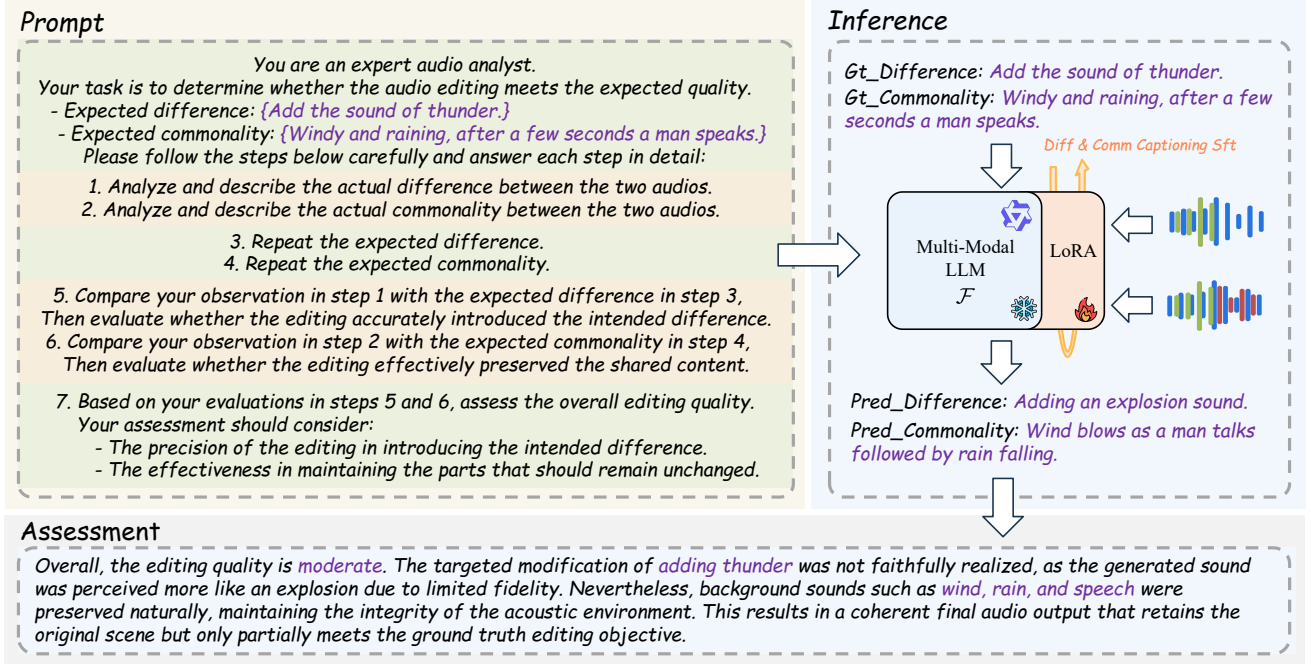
Prompt

You are an expert audio analyst.
Your task is to determine whether the audio editing meets the expected quality.
- Expected difference: {Add the sound of thunder.}
- Expected commonality: {Windy and raining, after a few seconds a man speaks.}
Please follow the steps below carefully and answer each step in detail:

1. Analyze and describe the actual difference between the two audios.
2. Analyze and describe the actual commonality between the two audios.

3. Repeat the expected difference.
4. Repeat the expected commonality.

5. Compare your observation in step 1 with the expected difference in step 3, Then evaluate whether the editing accurately introduced the intended difference.
6. Compare your observation in step 2 with the expected commonality in step 4, Then evaluate whether the editing effectively preserved the shared content.

7. Based on your evaluations in steps 5 and 6, assess the overall editing quality.
Your assessment should consider:
- The precision of the editing in introducing the intended difference.
- The effectiveness in maintaining the parts that should remain unchanged.

Inference

Gt_Difference: Add the sound of thunder.
Gt_Commonality: Windy and raining, after a few seconds a man speaks.

Diff & Comm Captioning Sft

Multi-Modal LLM
$\mathcal{F}$

LoRA

Pred_Difference: Adding an explosion sound.
Pred_Commonality: Wind blows as a man talks followed by rain falling.

Assessment

Overall, the editing quality is moderate. The targeted modification of adding thunder was not faithfully realized, as the generated sound was perceived more like an explosion due to limited fidelity. Nevertheless, background sounds such as wind, rain, and speech were preserved naturally, maintaining the integrity of the acoustic environment. This results in a coherent final audio output that retains the original scene but only partially meets the ground truth editing objective.